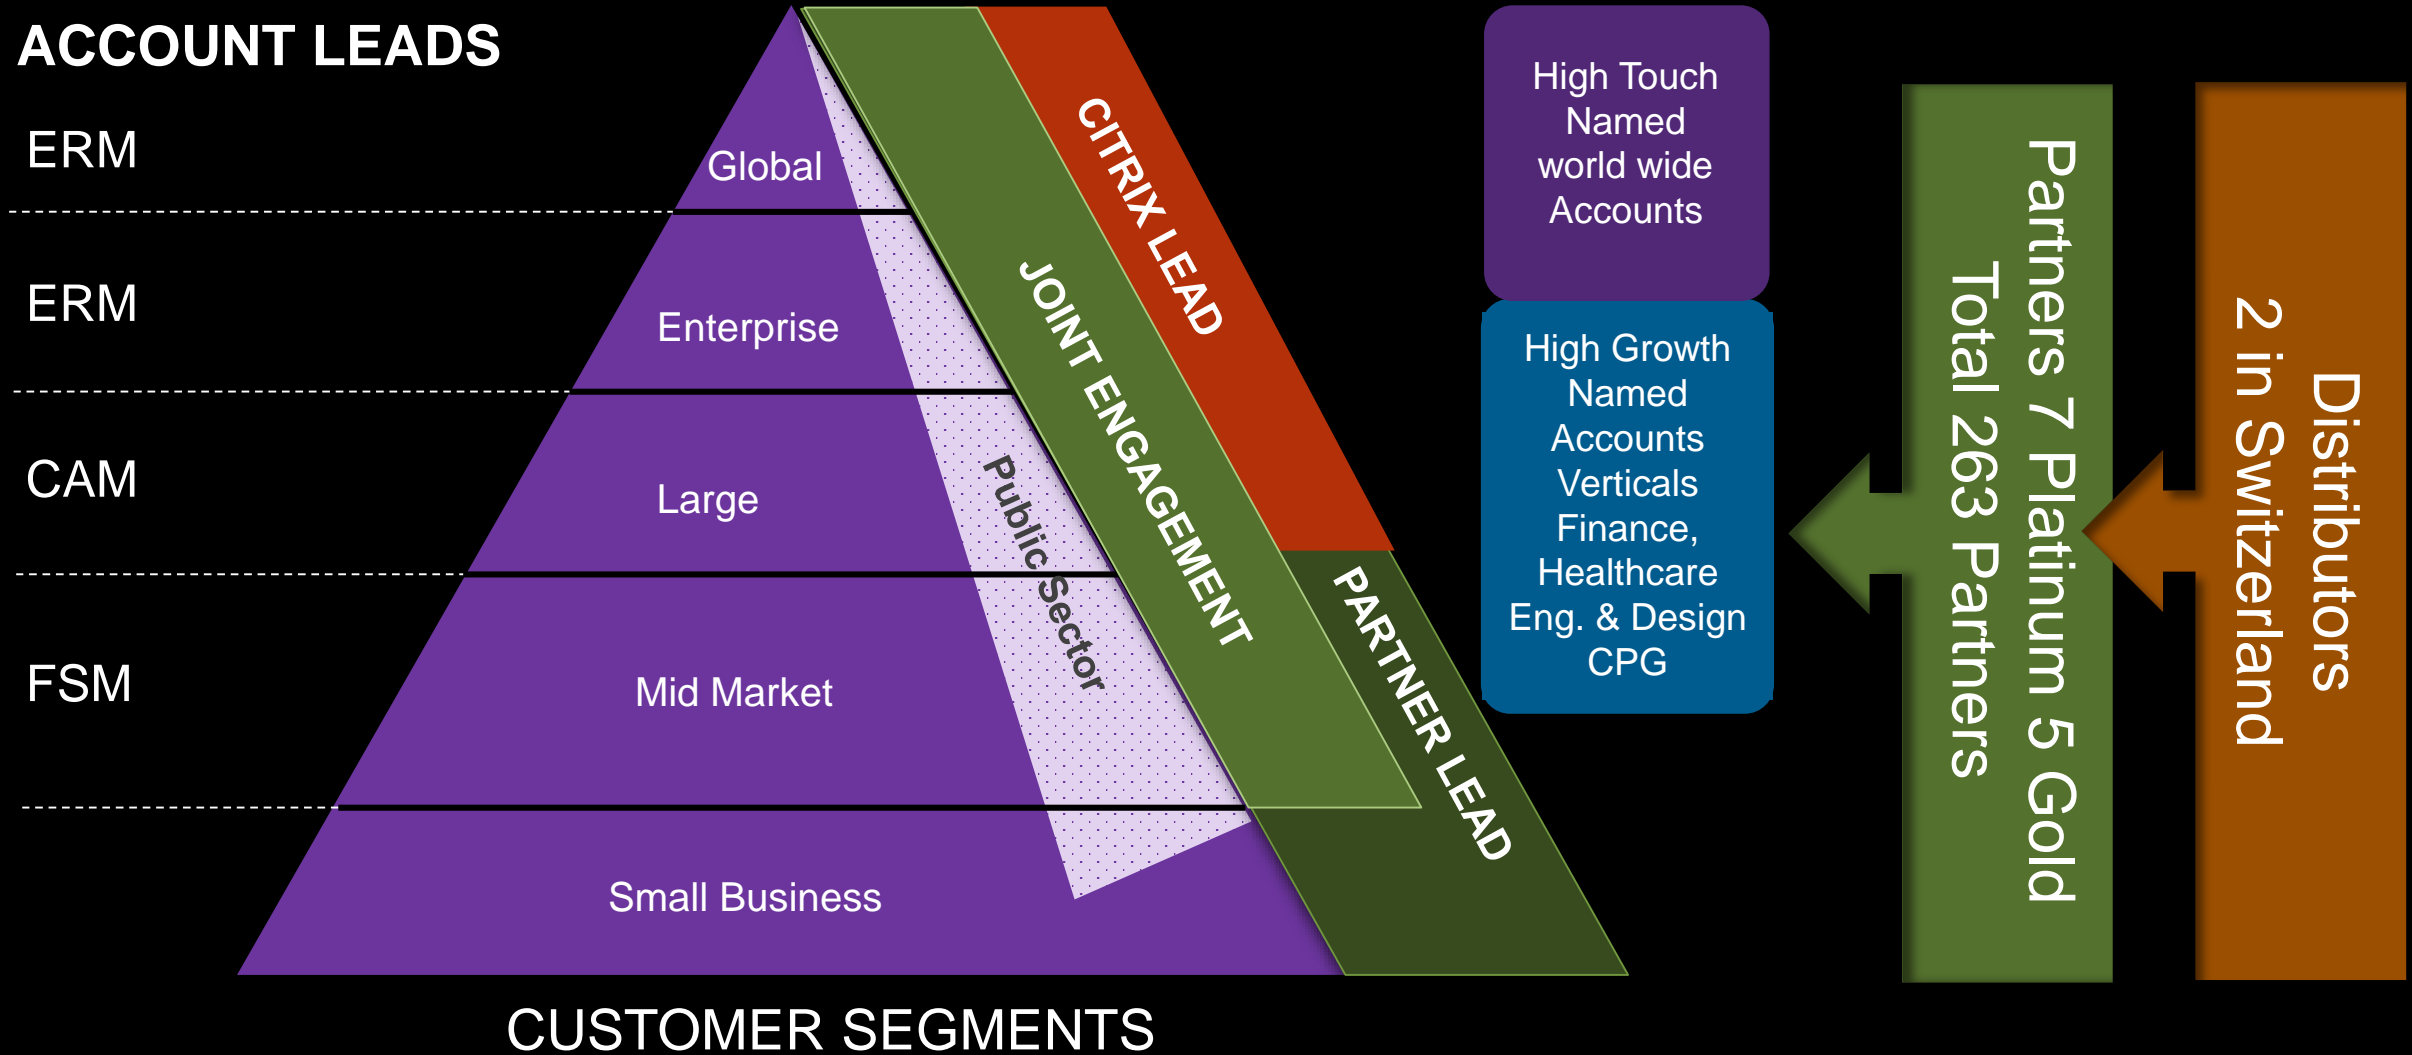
ACCOUNT LEADS

ERM

ERM

CAM

FSM

Global

Enterprise

Large

Mid Market

Small Business

Public Sector

CITRIX LEAD

JOINT ENGAGEMENT

PARTNER LEAD

CUSTOMER SEGMENTS

High Touch Named world wide Accounts

High Growth Named Accounts Verticals Finance, Healthcare Eng. & Design CPG

Partners 7 Platinum 5 Gold
Total 263 Partners

Distributors
2 in Switzerland